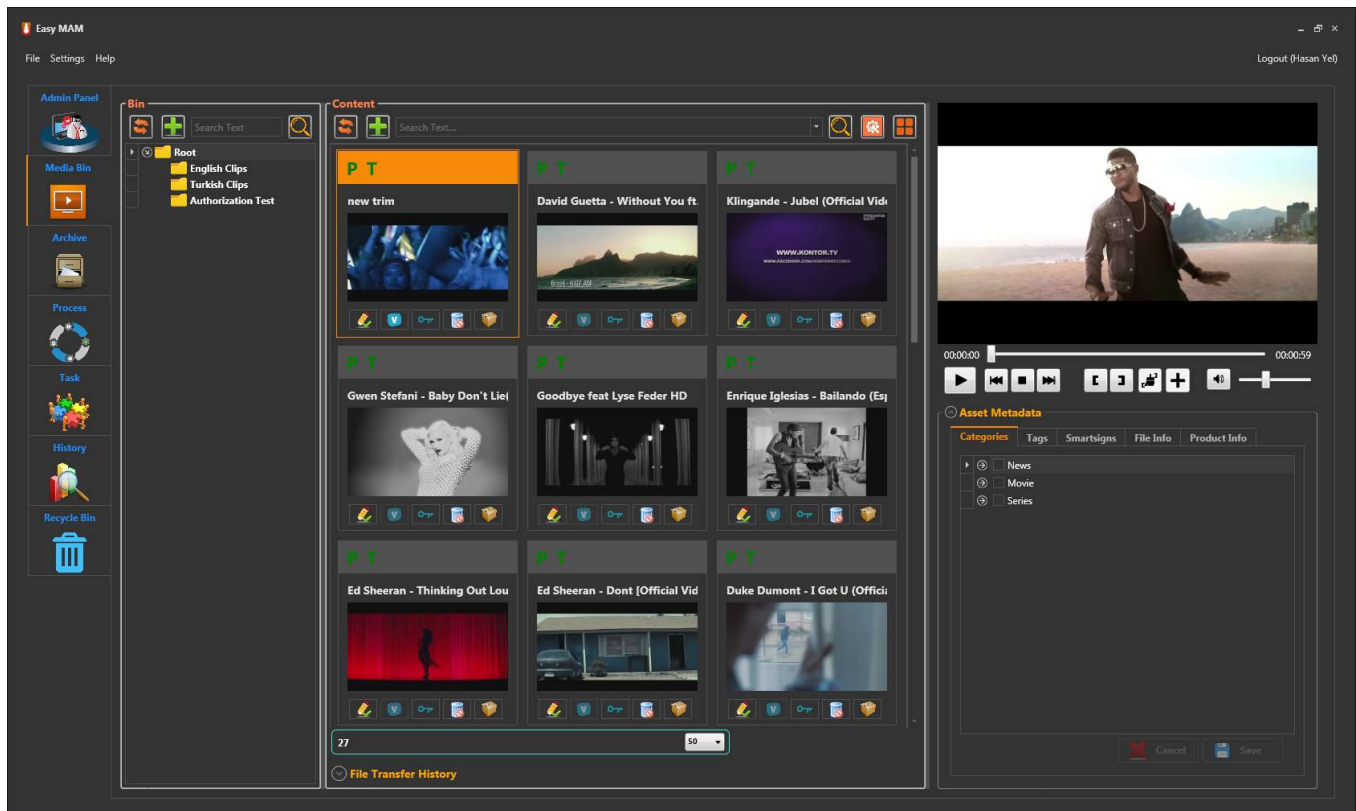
Easy MAM

File Settings Help

Logout (Hasan Yel)

Admin Panel

Media Bin

Archive

Process

Task

History

Recycle Bin

Bin

Search Text

Root
English Clips
Turkish Clips
Authorization Test

Content

Search Text...

P T
new trim

P T
David Guetta - Without You ft.

P T
Klingande - Jubel (Official Vid

WWW.KONTOR.TV

P T
Gwen Stefani - Baby Don't Lie(

P T
Goodbye feat Lyse Feder HD

P T
Enrique Iglesias - Bailando (Es

P T
Ed Sheeran - Thinking Out Lou

P T
Ed Sheeran - Dont [Official Vid

P T
Duke Dumont - I Got U (Officia

27

50

File Transfer History

00:00:00

00:00:59

Asset Metadata

Categories Tags Smartsigns File Info Product Info

News
Movie
Series

Cancel Save